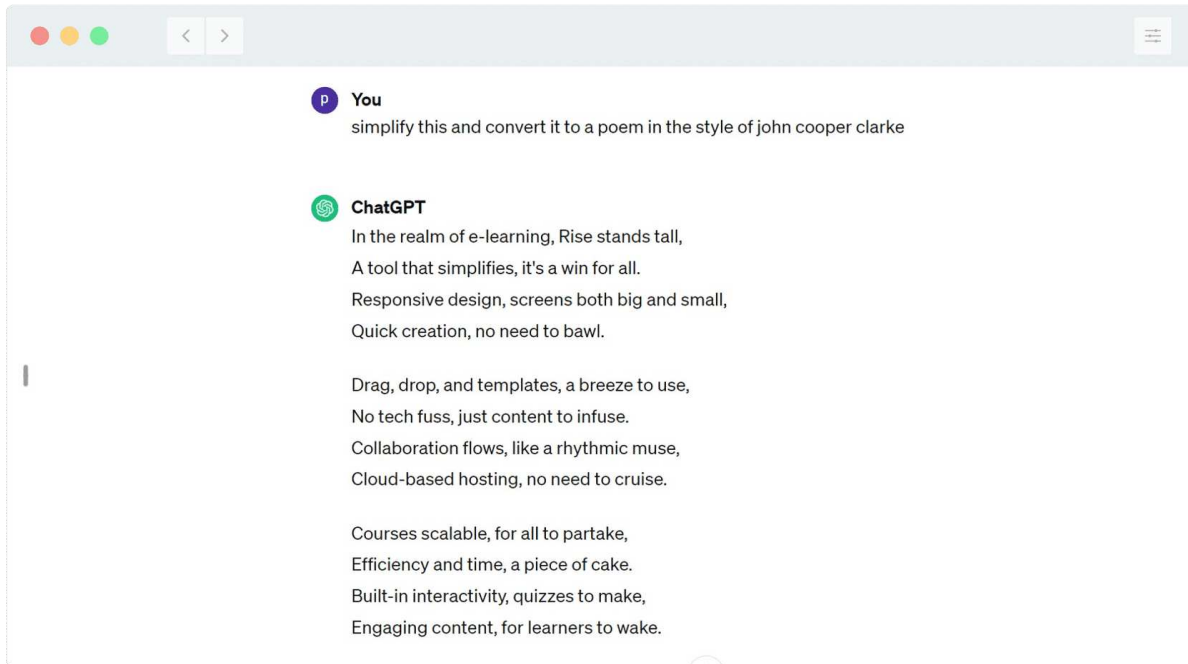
P You
simplify this and convert it to a poem in the style of john cooper clarke

ChatGPT
In the realm of e-learning, Rise stands tall,
A tool that simplifies, it's a win for all.
Responsive design, screens both big and small,
Quick creation, no need to bawl.

Drag, drop, and templates, a breeze to use,
No tech fuss, just content to infuse.
Collaboration flows, like a rhythmic muse,
Cloud-based hosting, no need to cruise.

Courses scalable, for all to partake,
Efficiency and time, a piece of cake.
Built-in interactivity, quizzes to make,
Engaging content, for learners to wake.